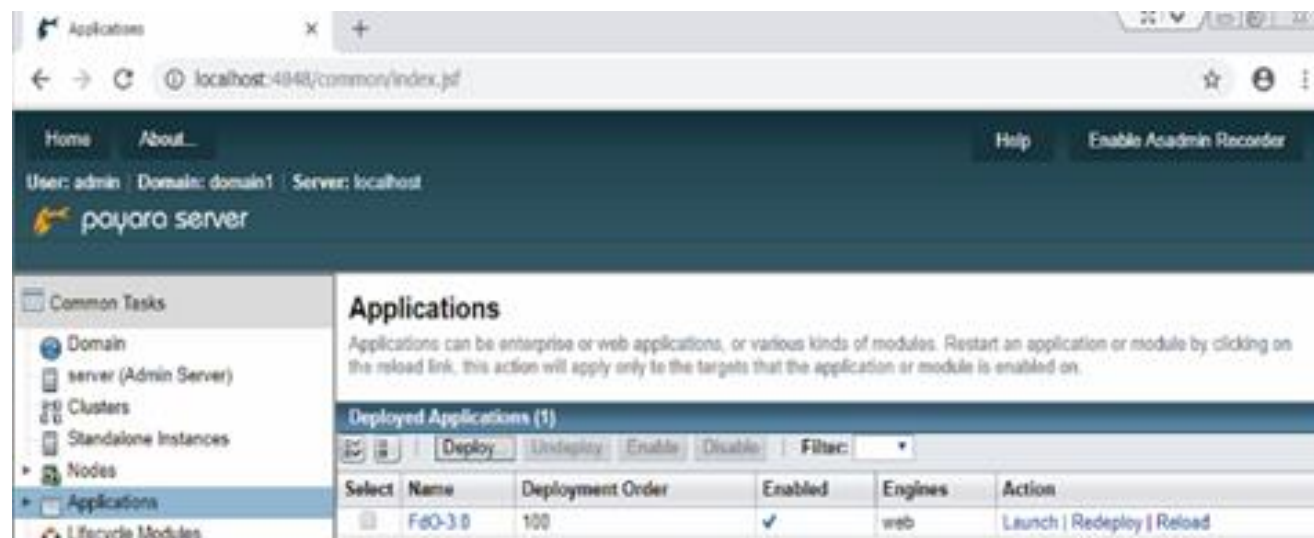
Applications ×

localhost:4848/common/index.jsf

Home About...

Help Enable Asadmin Recorder

User: admin | Domain: domain1 | Server: localhost

payara server

Common Tasks

Domain

server (Admin Server)

Clusters

Standalone Instances

Nodes

Applications

Lifecycle Modules

Applications

Applications can be enterprise or web applications, or various kinds of modules. Restart an application or module by clicking on the reload link, this action will apply only to the targets that the application or module is enabled on.

Deployed Applications (1)

Deploy... Undeploy Enable Disable Filter:

| Select | Name | Deployment Order | Enabled | Engines | Action |
|---|---|---|---|---|---|
| | FdO-3.8 | 100 | ✓ | web | Launch \| Redeploy \| Reload |